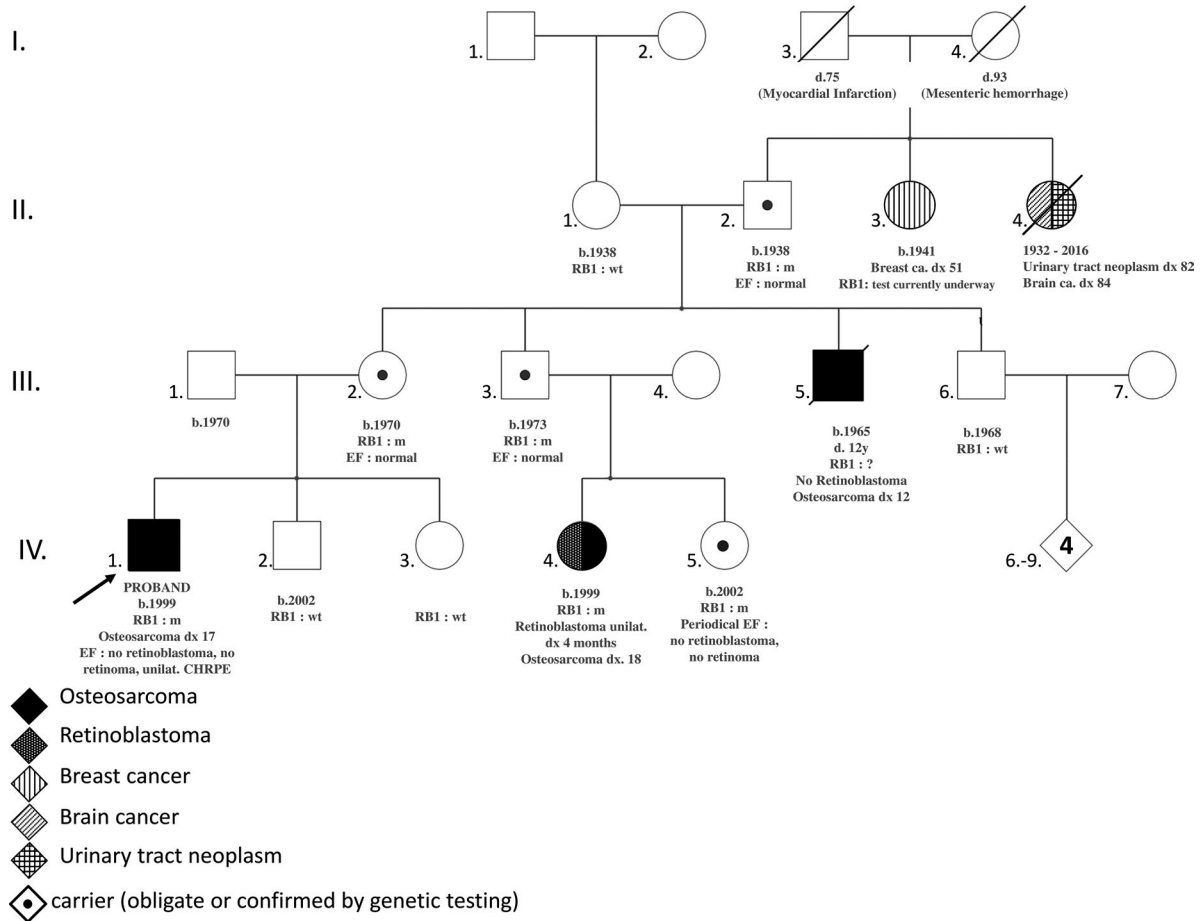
I.

1.

2.

3.
d.75
(Myocardial Infarction)

4.
d.93
(Mesenteric hemorrhage)

II.

1.
b.1938
RB1 : wt

2.
b.1938
RB1 : m
EF : normal

3.
b.1941
Breast ca. dx 51
RB1: test currently underway

4.
1932 - 2016
Urinary tract neoplasm dx 82
Brain ca. dx 84

III.

1.
b.1970

2.
b.1970
RB1 : m
EF : normal

3.
b.1973
RB1 : m
EF : normal

4.

5.
b.1965
d. 12y
RB1 : ?
No Retinoblastoma
Osteosarcoma dx 12

6.
b.1968
RB1 : wt

7.

IV.

1.
PROBAND
b.1999
RB1 : m
Osteosarcoma dx 17
EF : no retinoblastoma, no retinoma, unilat. CHRPE

2.
b.2002
RB1 : wt

3.
RB1 : wt

4.
b.1999
RB1 : m
Retinoblastoma unilat. dx 4 months
Osteosarcoma dx. 18

5.
b.2002
RB1 : m
Periodical EF :
no retinoblastoma, no retinoma

6.-9.
4

Osteosarcoma
Retinoblastoma
Breast cancer
Brain cancer
Urinary tract neoplasm
carrier (obligate or confirmed by genetic testing)